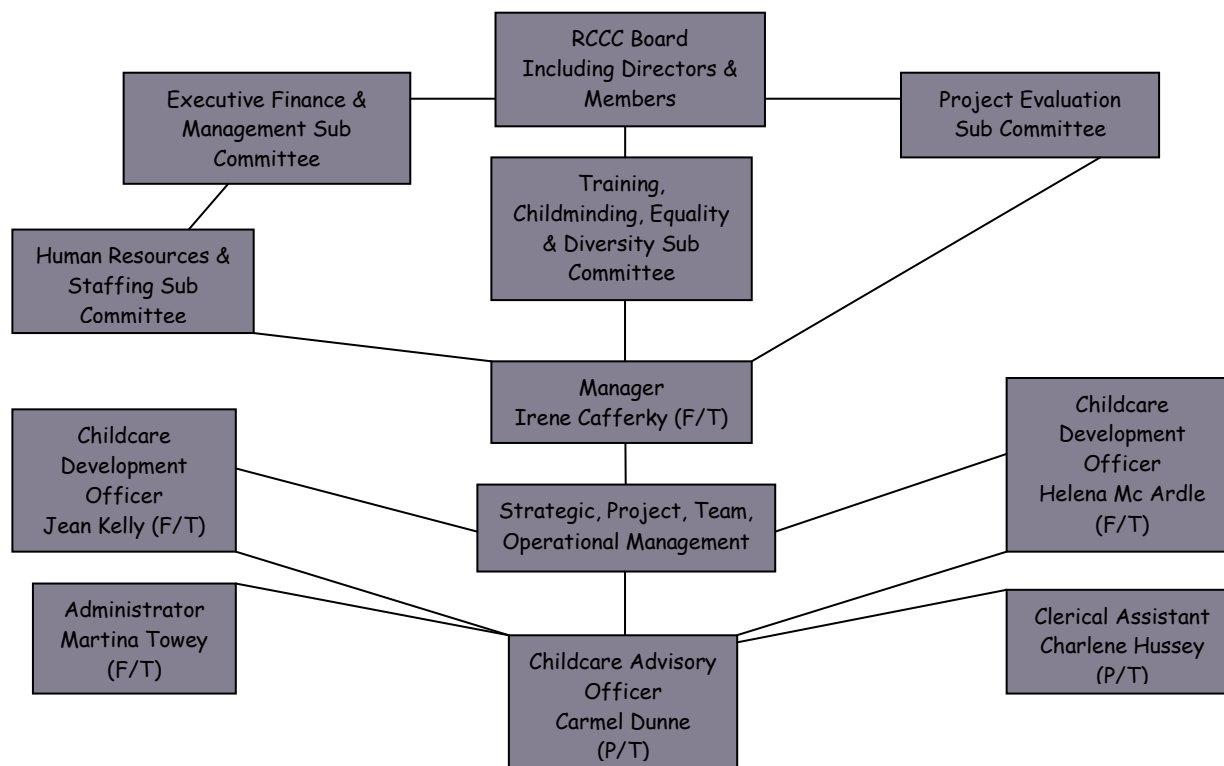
RCCC Board Including Directors & Members

Executive Finance & Management Sub Committee

Project Evaluation Sub Committee

Training, Childminding, Equality & Diversity Sub Committee

Human Resources & Staffing Sub Committee

Manager Irene Cafferky (F/T)

Childcare Development Officer Jean Kelly (F/T)

Strategic, Project, Team, Operational Management

Childcare Development Officer Helena Mc Ardle (F/T)

Administrator Martina Towey (F/T)

Childcare Advisory Officer Carmel Dunne (P/T)

Clerical Assistant Charlene Hussey (P/T)